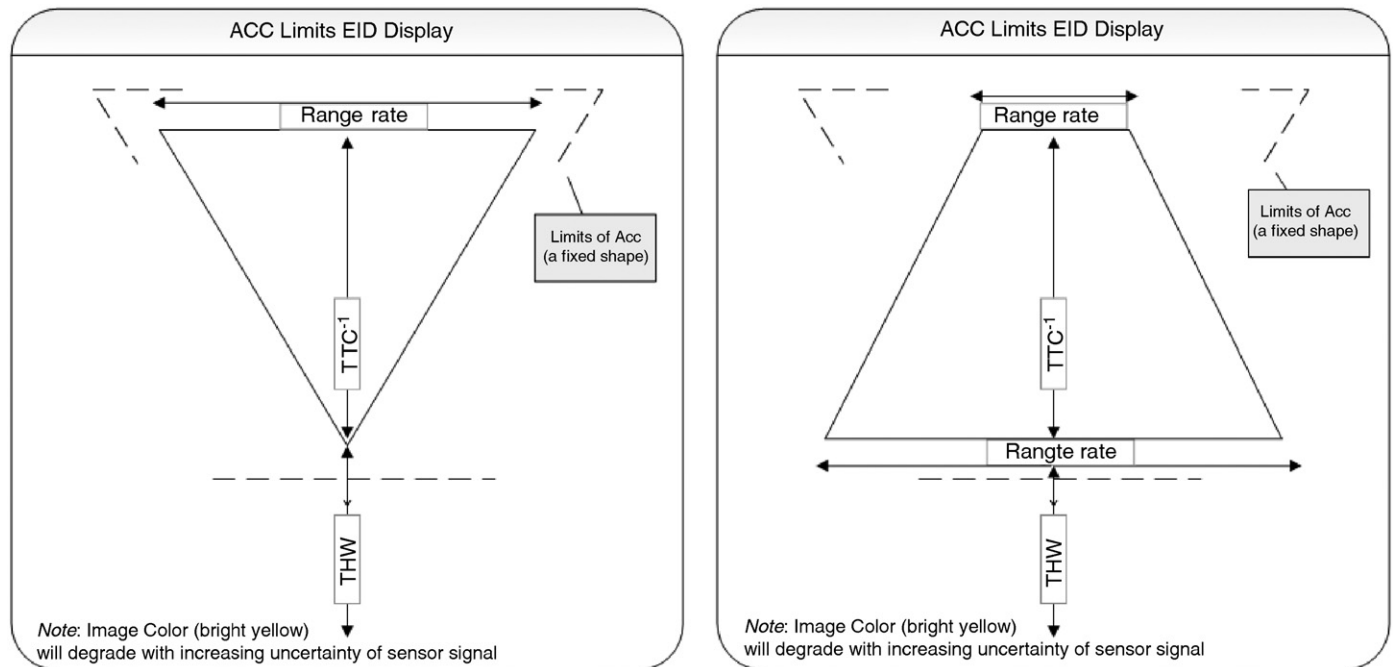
ACC Limits EID Display

Range rate

Limits of Acc (a fixed shape)

$TTC^{-1}$

THW

*Note*: Image Color (bright yellow) will degrade with increasing uncertainty of sensor signal

ACC Limits EID Display

Range rate

Limits of Acc (a fixed shape)

$TTC^{-1}$

Rangte rate

THW

*Note*: Image Color (bright yellow) will degrade with increasing uncertainty of sensor signal